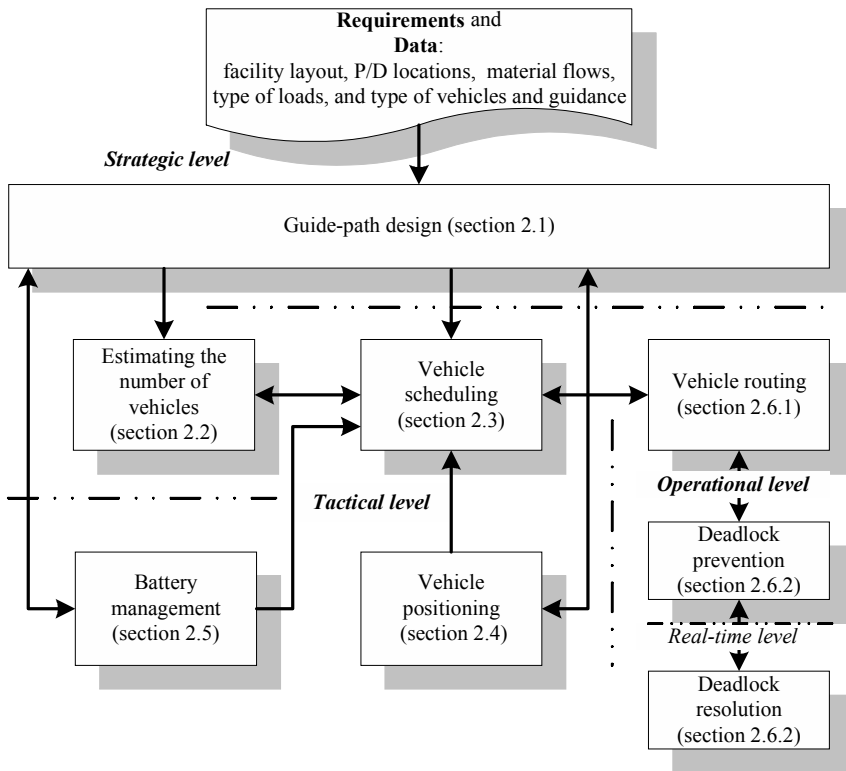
Requirements and Data: facility layout, P/D locations, material flows, type of loads, and type of vehicles and guidance

Strategic level

Guide-path design (section 2.1)

Estimating the number of vehicles (section 2.2)

Vehicle scheduling (section 2.3)

Vehicle routing (section 2.6.1)

Operational level

Tactical level

Battery management (section 2.5)

Vehicle positioning (section 2.4)

Deadlock prevention (section 2.6.2)

Real-time level

Deadlock resolution (section 2.6.2)